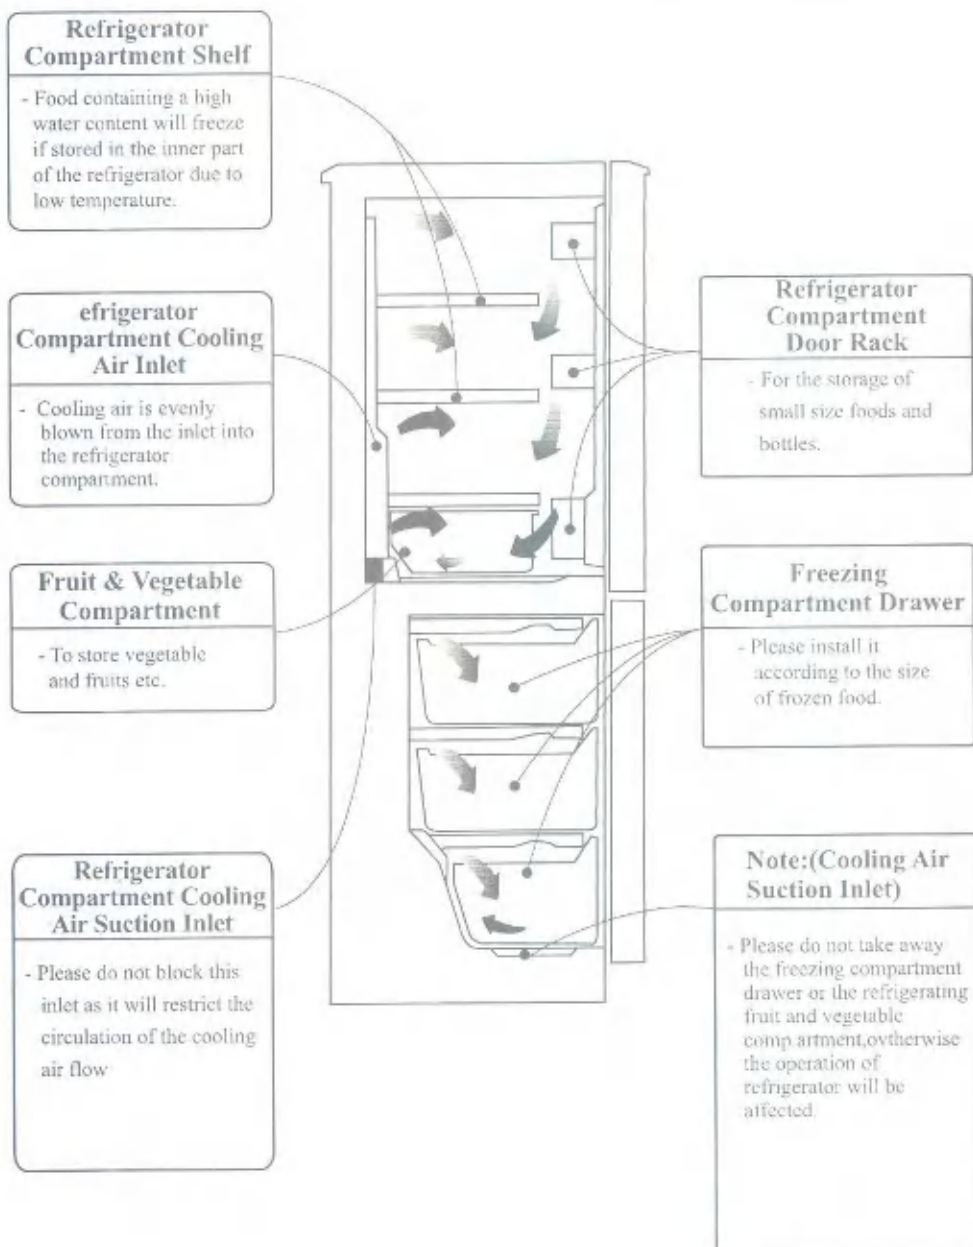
Refrigerator Compartment Shelf

- Food containing a high water content will freeze if stored in the inner part of the refrigerator due to low temperature.

efrigerator Compartment Cooling Air Inlet

- Cooling air is evenly blown from the inlet into the refrigerator compartment.

Fruit & Vegetable Compartment

- To store vegetable and fruits etc.

Refrigerator Compartment Cooling Air Suction Inlet

- Please do not block this inlet as it will restrict the circulation of the cooling air flow

Refrigerator Compartment Door Rack

- For the storage of small size foods and bottles.

Freezing Compartment Drawer

- Please install it according to the size of frozen food.

Note:(Cooling Air Suction Inlet)

- Please do not take away the freezing compartment drawer or the refrigerating fruit and vegetable comp artment,ovtherwise the operation of refrigerator will be affected.